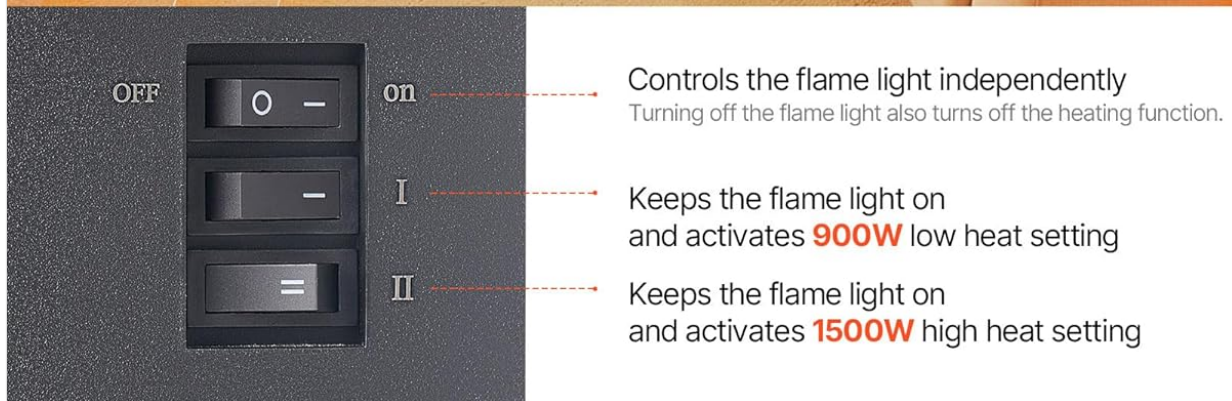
OFF

O —

on

—

I

=

II

Controls the flame light independently
Turning off the flame light also turns off the heating function.

Keeps the flame light on
and activates **900W** low heat setting

Keeps the flame light on
and activates **1500W** high heat setting